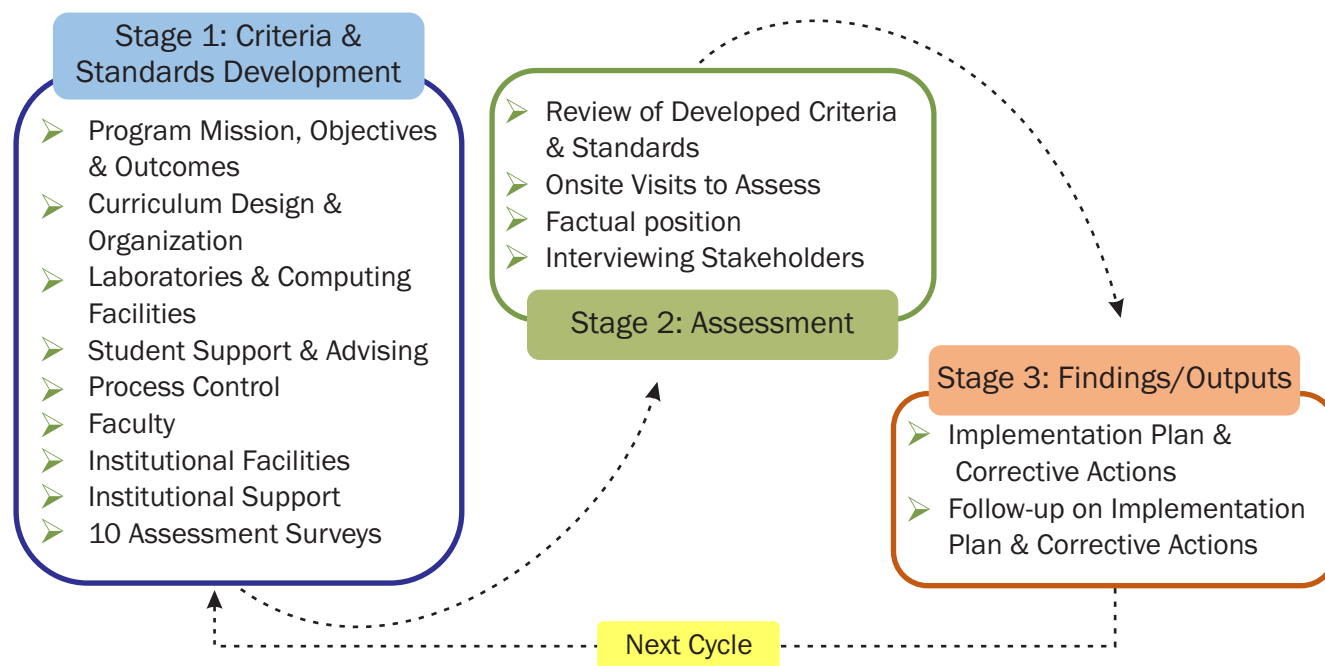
Stage 1: Criteria & Standards Development

Program Mission, Objectives & Outcomes
Curriculum Design & Organization
Laboratories & Computing Facilities
Student Support & Advising
Process Control
Faculty
Institutional Facilities
Institutional Support
10 Assessment Surveys

Review of Developed Criteria & Standards
Onsite Visits to Assess
Factual position
Interviewing Stakeholders

Stage 2: Assessment

Stage 3: Findings/Outputs

Implementation Plan & Corrective Actions
Follow-up on Implementation Plan & Corrective Actions

Next Cycle